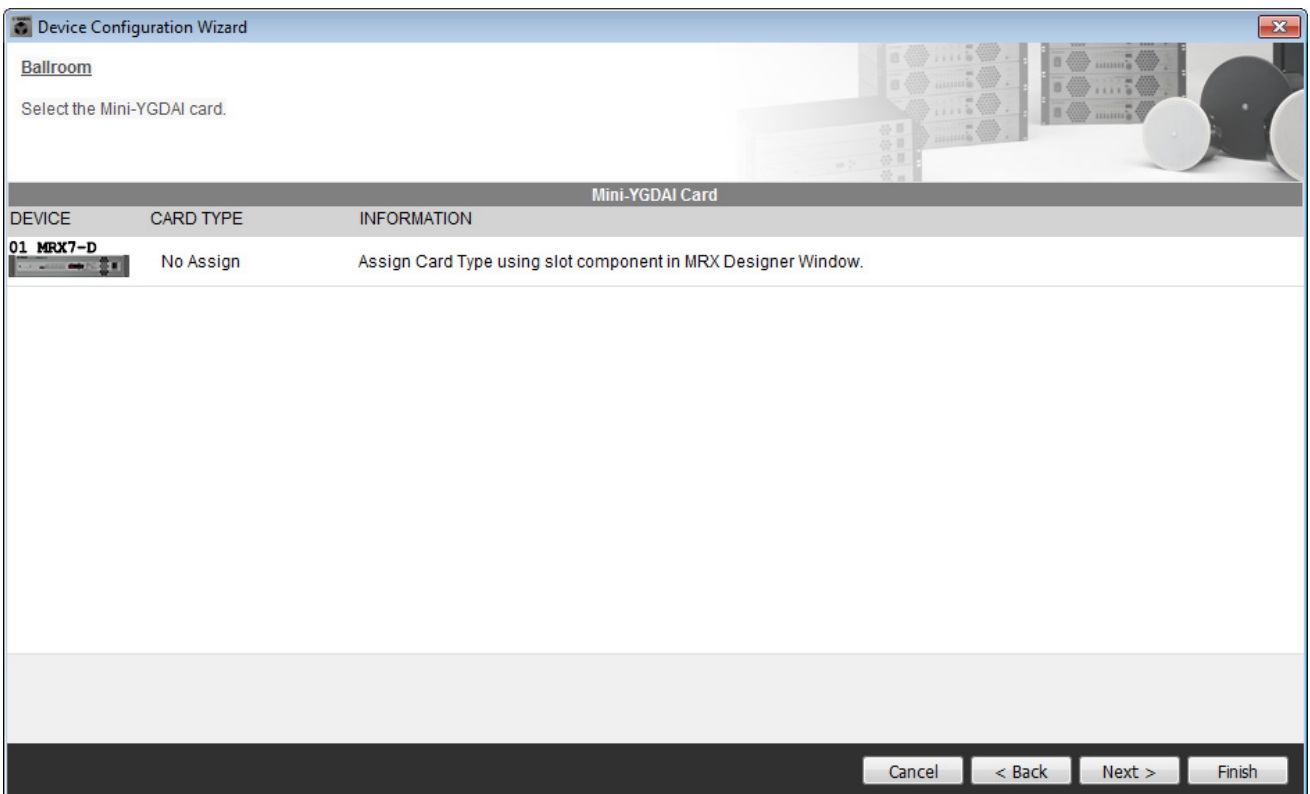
Device Configuration Wizard

Ballroom

Select the Mini-YGDAI card.

Mini-YGDAI Card

| DEVICE | CARD TYPE | INFORMATION |
|---|---|---|
| 01 MRX7-D | No Assign | Assign Card Type using slot component in MRX Designer Window. |

Cancel < Back Next > Finish